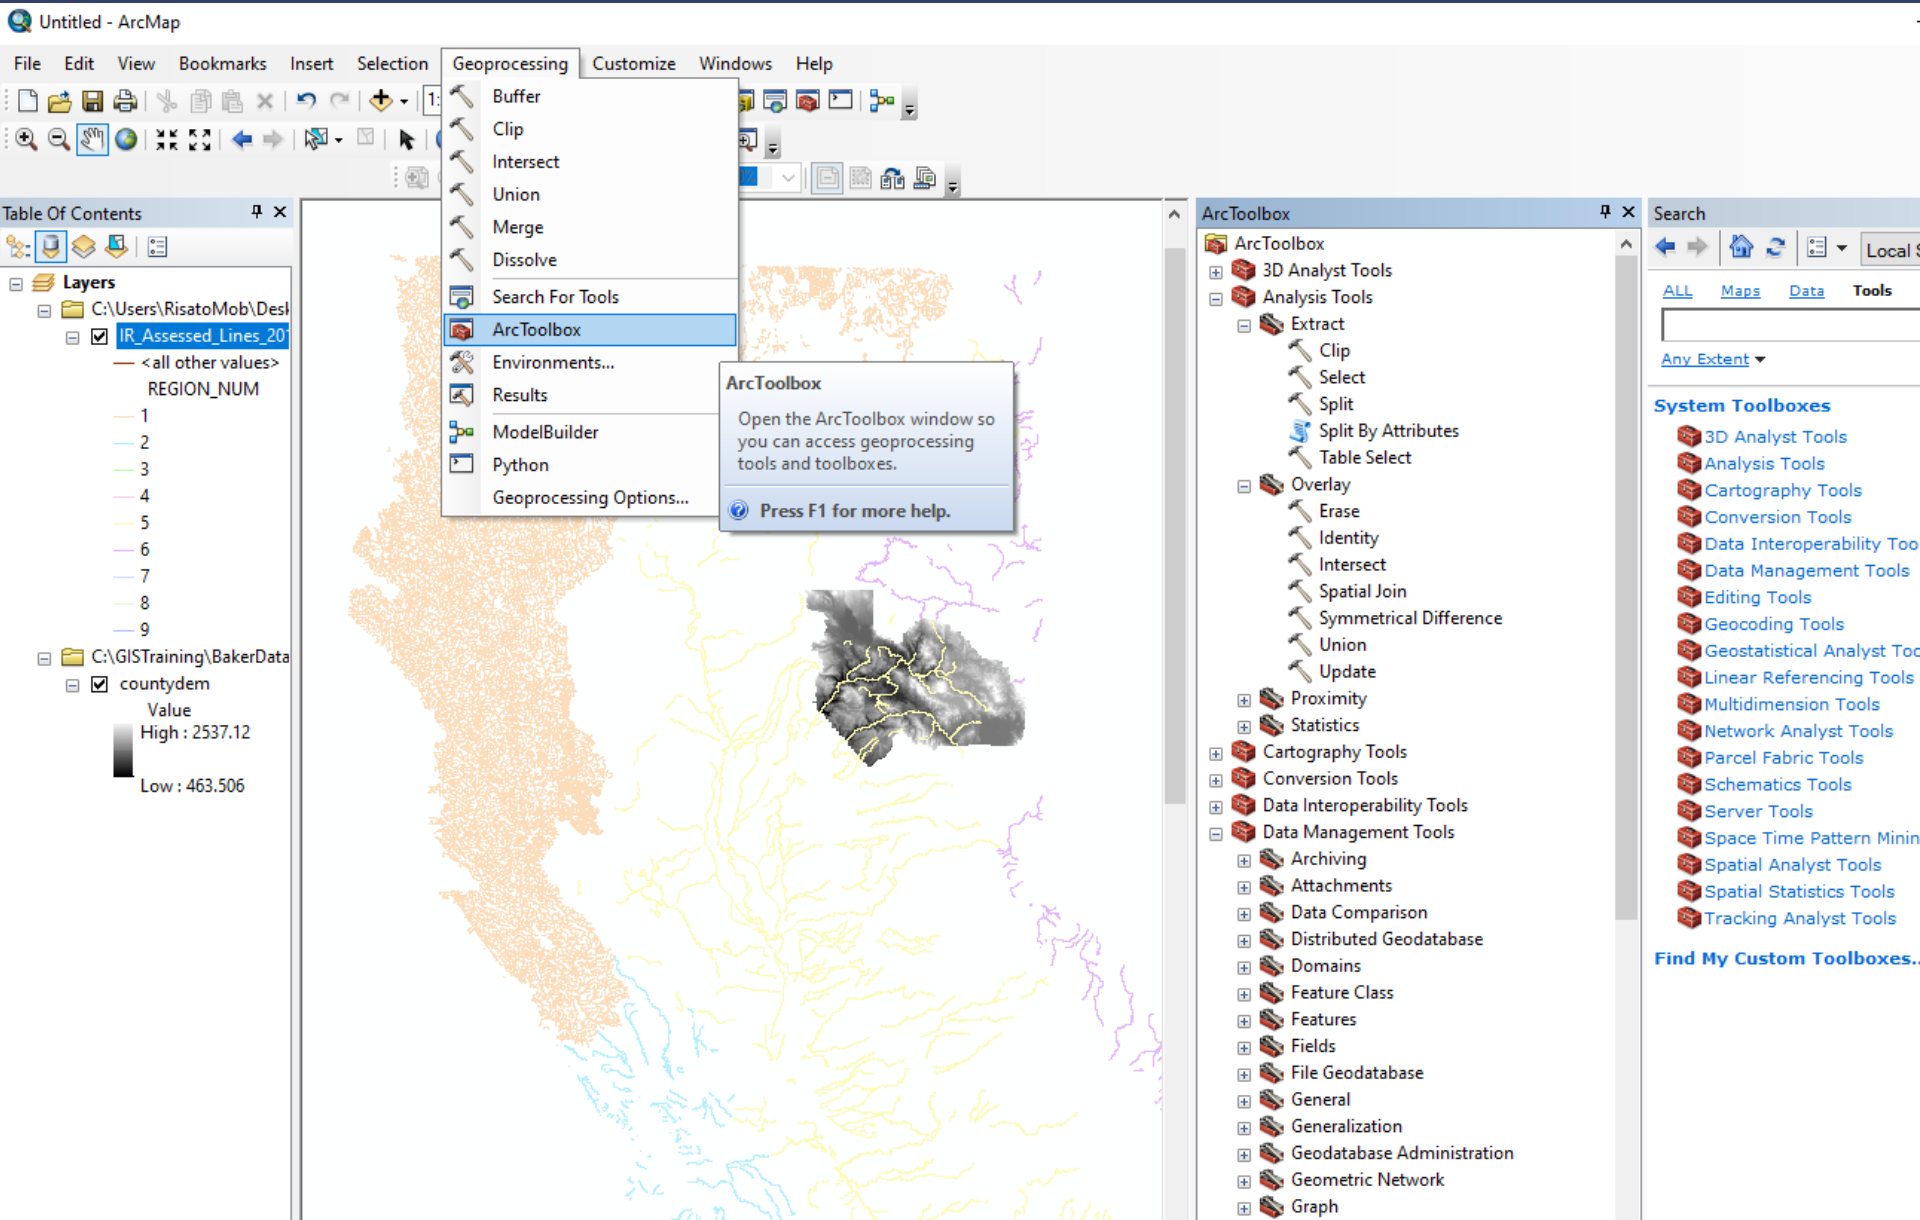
Untitled - ArcMap

File Edit View Bookmarks Insert Selection Geoprocessing Customize Windows Help

Buffer
Clip
Intersect
Union
Merge
Dissolve
Search For Tools
ArcToolbox
Environments...
Results
ModelBuilder
Python
Geoprocessing Options...

ArcToolbox
Open the ArcToolbox window so you can access geoprocessing tools and toolboxes.
Press F1 for more help.

Table Of Contents
Layers
C:\Users\RisatoMob\Desk
IR_Assessed_Lines_20
<all other values>
REGION_NUM
1
2
3
4
5
6
7
8
9
C:\GISTraining\BakerData
countydem
Value
High : 2537.12
Low : 463.506

ArcToolbox
ArcToolbox
3D Analyst Tools
Analysis Tools
Extract
Clip
Select
Split
Split By Attributes
Table Select
Overlay
Erase
Identity
Intersect
Spatial Join
Symmetrical Difference
Union
Update
Proximity
Statistics
Cartography Tools
Conversion Tools
Data Interoperability Tools
Data Management Tools
Archiving
Attachments
Data Comparison
Distributed Geodatabase
Domains
Feature Class
Features
Fields
File Geodatabase
General
Generalization
Geodatabase Administration
Geometric Network
Graph

Search
Local
ALL Maps Data Tools
Any Extent
System Toolboxes
3D Analyst Tools
Analysis Tools
Cartography Tools
Conversion Tools
Data Interoperability Too
Data Management Tools
Editing Tools
Geocoding Tools
Geostatistical Analyst Too
Linear Referencing Tools
Multidimension Tools
Network Analyst Tools
Parcel Fabric Tools
Schematics Tools
Server Tools
Space Time Pattern Minin
Spatial Analyst Tools
Spatial Statistics Tools
Tracking Analyst Tools
Find My Custom Toolboxes...